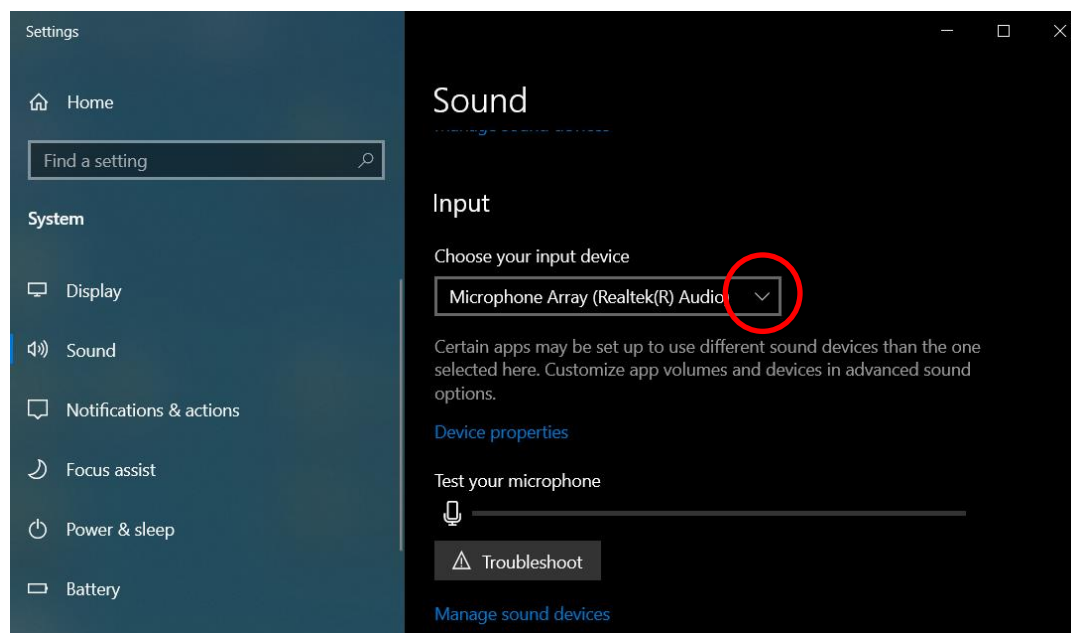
Settings

Home

Find a setting

System

Display

Sound

Notifications & actions

Focus assist

Power & sleep

Battery

Sound

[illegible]

Input

Choose your input device

Microphone Array (Realtek(R) Audio)

Certain apps may be set up to use different sound devices than the one selected here. Customize app volumes and devices in advanced sound options.

Device properties

Test your microphone

Troubleshoot

Manage sound devices